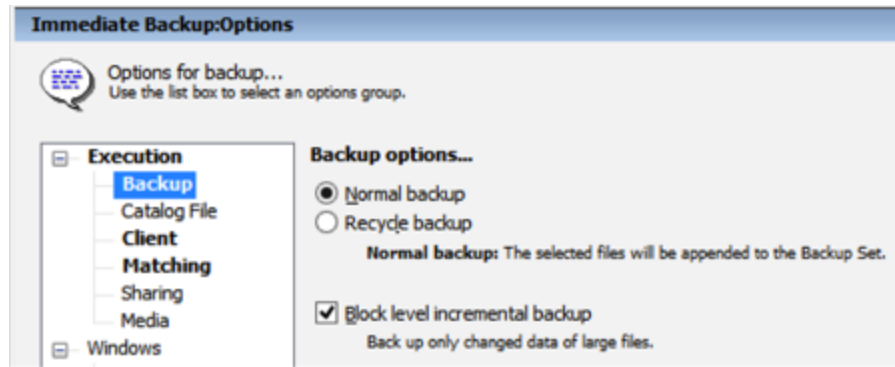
Immediate Backup:Options

Options for backup...
Use the list box to select an options group.

Execution
Backup
Catalog File
Client
Matching
Sharing
Media
Windows

Backup options...

Normal backup
Recycle backup

Normal backup: The selected files will be appended to the Backup Set.

Block level incremental backup
Back up only changed data of large files.